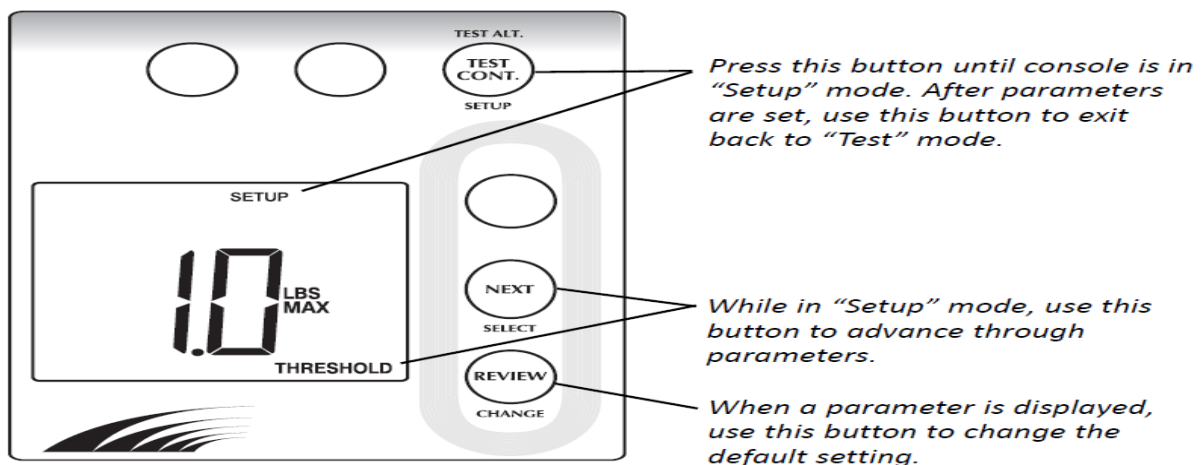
TEST ALT.
TEST CONT.
SETUP

Press this button until console is in "Setup" mode. After parameters are set, use this button to exit back to "Test" mode.

SETUP
1.0 LBS MAX
THRESHOLD

NEXT
SELECT

While in "Setup" mode, use this button to advance through parameters.

REVIEW
CHANGE

When a parameter is displayed, use this button to change the default setting.